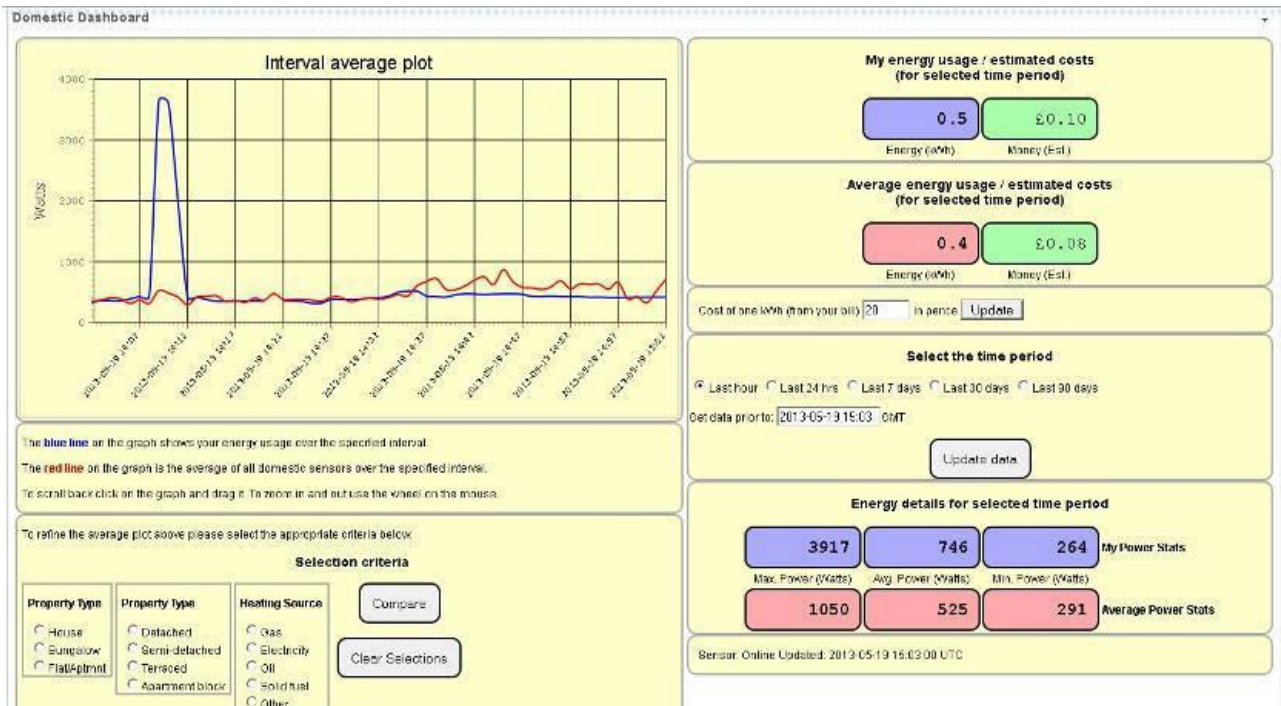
Domestic Dashboard

Interval average plot

4000
3000
2000
1000
0

Watts

2013-05-19 14:07
2013-05-19 14:12
2013-05-19 14:17
2013-05-19 14:22
2013-05-19 14:27
2013-05-19 14:32
2013-05-19 14:37
2013-05-19 14:42
2013-05-19 14:47
2013-05-19 14:52
2013-05-19 14:57
2013-05-19 15:02

The blue line on the graph shows your energy usage over the specified interval.

The red line on the graph is the average of all domestic sensors over the specified interval.

To scroll back click on the graph and drag it. To zoom in and out use the wheel on the mouse.

To refine the average plot above please select the appropriate criteria below.

Selection criteria

| Property Type | Property Type | Heating Source |
|---|---|---|
| House | Detached | Gas |
| Bungalow | Semi-detached | Electricity |
| Flat/Aptmnt | Terraced | Oil |
| | Apartment block | Solid fuel |
| | | Other |

Compare

Clear Selections

My energy usage / estimated costs (for selected time period)

0.5 £0.10
Energy (kWh) Money (Est.)

Average energy usage / estimated costs (for selected time period)

0.4 £0.08
Energy (kWh) Money (Est.)

Cost of one kWh (from your bill) 20 in pence Update

Select the time period

Last hour Last 24 hrs Last 7 days Last 30 days Last 90 days

Get data prior to: 2013-05-19 15:03 GMT

Update data

Energy details for selected time period

| 3917 | 746 | 264 | My Power Stats |
|---|---|---|---|
| Max. Power (Watts) | Avg. Power (Watts) | Min. Power (Watts) | |
| 1050 | 525 | 291 | Average Power Stats |

Sensor: Online Updated: 2013-05-19 15:03:00 UTC